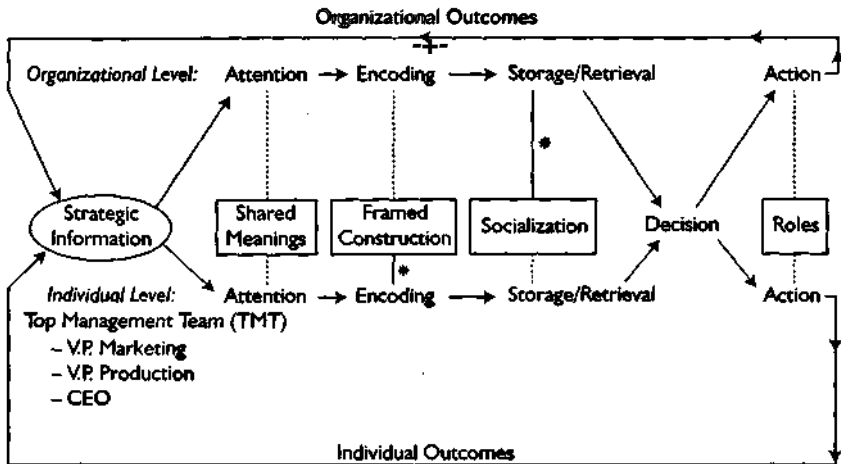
Organizational Outcomes

-+-

Organizational Level: Attention → Encoding → Storage/Retrieval Action

*

Strategic Information

Shared Meanings

Framed Construction

Socialization

Decision

Roles

*

Individual Level: Attention → Encoding → Storage/Retrieval Action

Top Management Team (TMT)
– V.P. Marketing
– V.P. Production
– CEO

Individual Outcomes